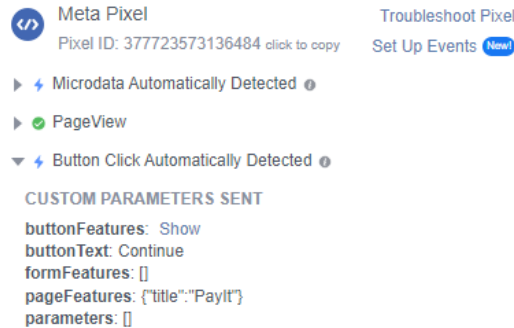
Meta Pixel
Pixel ID: 377723573136484 click to copy

Troubleshoot Pixel
Set Up Events New!

Microdata Automatically Detected

PageView

Button Click Automatically Detected

CUSTOM PARAMETERS SENT

buttonFeatures: Show
buttonText: Continue
formFeatures: []
pageFeatures: {"title":"PayIt"}
parameters: []